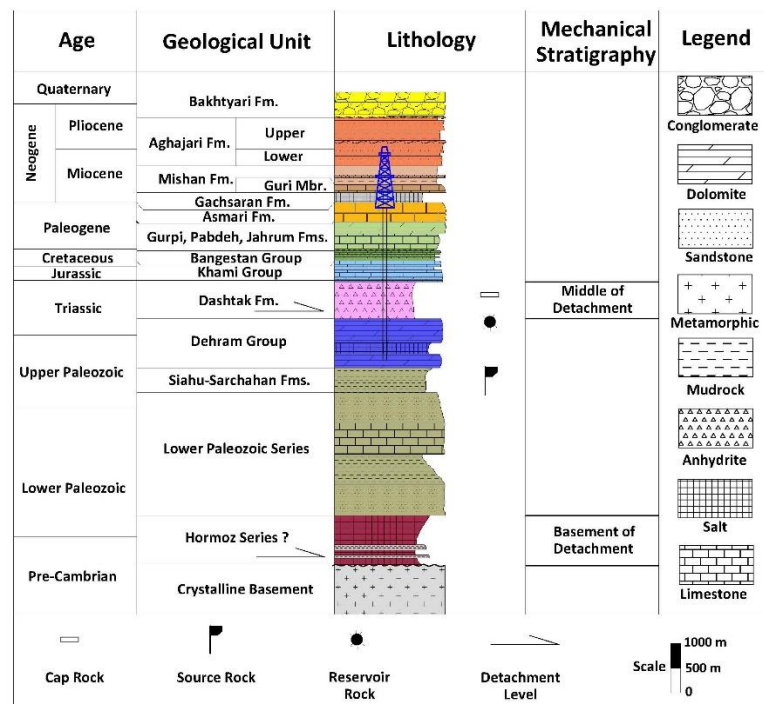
| Age | | Geological Unit | | Lithology | Mechanical Stratigraphy | Legend |
|---|---|---|---|---|---|---|
| Quaternary | | Bakhtyari Fm. | | | | Conglomerate |
| Neogene | Pliocene | Aghajari Fm. | Upper | | | |
| | | | Lower | | | |
| | Miocene | Mishan Fm. | Guri Mbr. | | | Dolomite |
| | | Gachsaran Fm. | | | | |
| Paleogene | | Asmari Fm. | | | | |
| | | Gurpi, Pabdeh, Jahrum Fms. | | | | Sandstone |
| Cretaceous | | Bangestan Group | | | | |
| Jurassic | | Khami Group | | | | |
| Triassic | | Dashtak Fm. | | | Middle of Detachment | Metamorphic |
| Upper Paleozoic | | Dehram Group | | | | Mudrock |
| | | Siahu-Sarchahan Fms. | | | | |
| Lower Paleozoic | | Lower Paleozoic Series | | | | Anhydrite |
| Pre-Cambrian | | Hormoz Series ? | | | Basement of Detachment | Salt |
| | | Crystalline Basement | | | | Limestone |

Cap Rock
Source Rock
Reservoir Rock
Detachment Level

Scale
1000 m
500 m
0